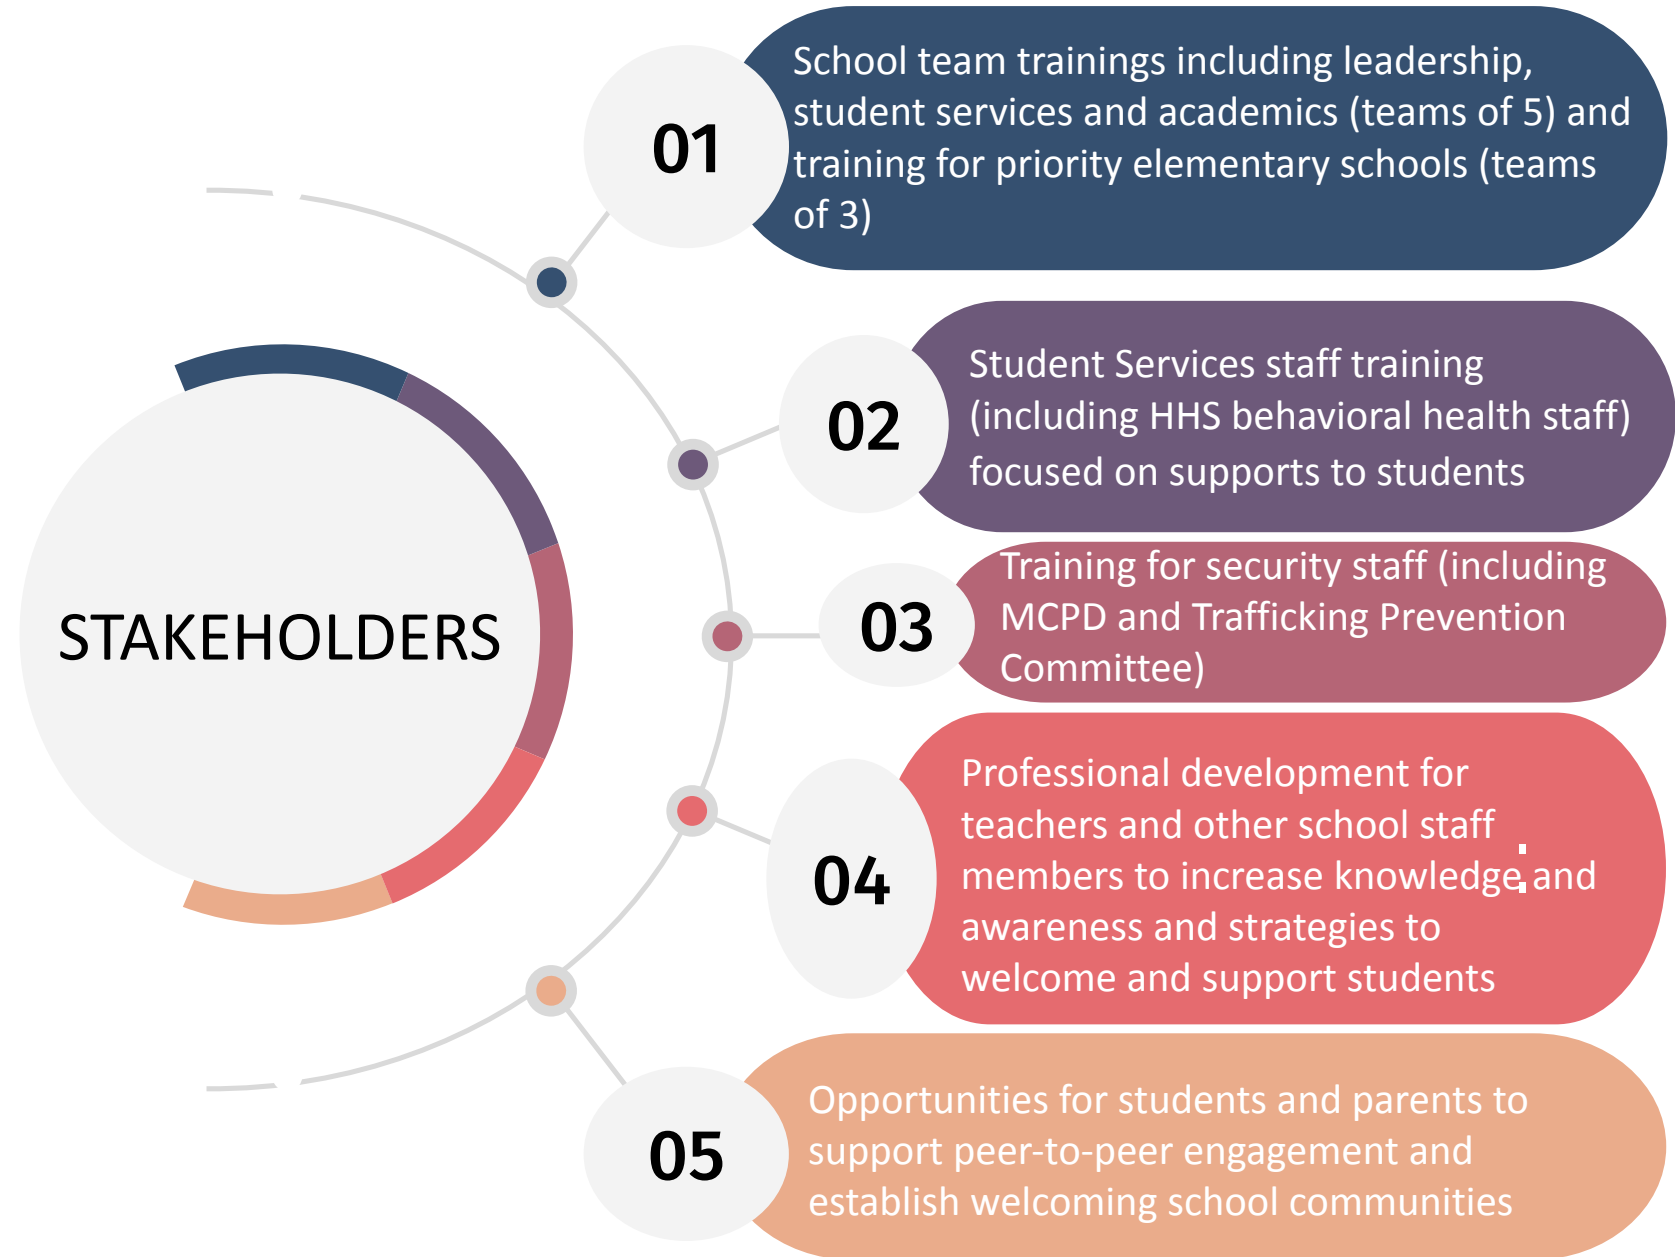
STAKEHOLDERS

01

School team trainings including leadership, student services and academics (teams of 5) and training for priority elementary schools (teams of 3)

02

Student Services staff training (including HHS behavioral health staff) focused on supports to students

03

Training for security staff (including MCPD and Trafficking Prevention Committee)

04

Professional development for teachers and other school staff members to increase knowledge and awareness and strategies to welcome and support students

05

Opportunities for students and parents to support peer-to-peer engagement and establish welcoming school communities